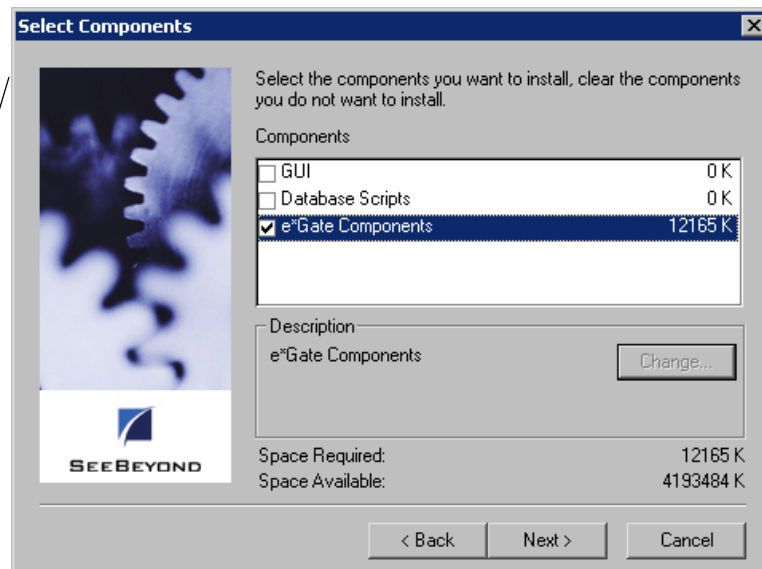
Select Components

SEEBEYOND

Select the components you want to install, clear the components you do not want to install.

Components

| | |
|---|---|
| GUI | 0 K |
| Database Scripts | 0 K |
| e*Gate Components | 12165 K |

Description
e*Gate Components

Change...

Space Required: 12165 K
Space Available: 4193484 K

< Back
Next >
Cancel